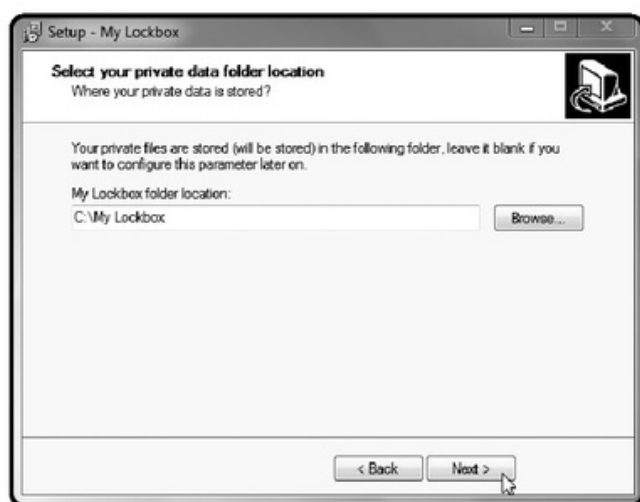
Setup - My Lockbox

Select your private data folder location
Where your private data is stored?

Your private files are stored (will be stored) in the following folder, leave it blank if you want to configure this parameter later on.

My Lockbox folder location:

C:\My Lockbox

Browse...

< Back

Next >